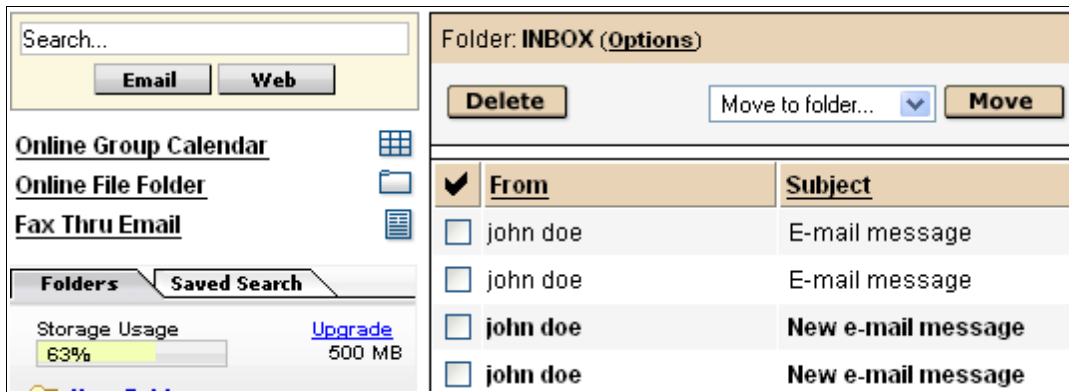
Search...

Email Web

Online Group Calendar

Online File Folder

Fax Thru Email

Folders Saved Search

Storage Usage Upgrade

63% 500 MB

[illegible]

Folder: INBOX (Options)

Delete Move to folder... Move

| ✔ | From | Subject |
|---|---|---|
| ☐ | john doe | E-mail message |
| ☐ | john doe | E-mail message |
| ☐ | **john doe** | **New e-mail message** |
| ☐ | **john doe** | **New e-mail message** |